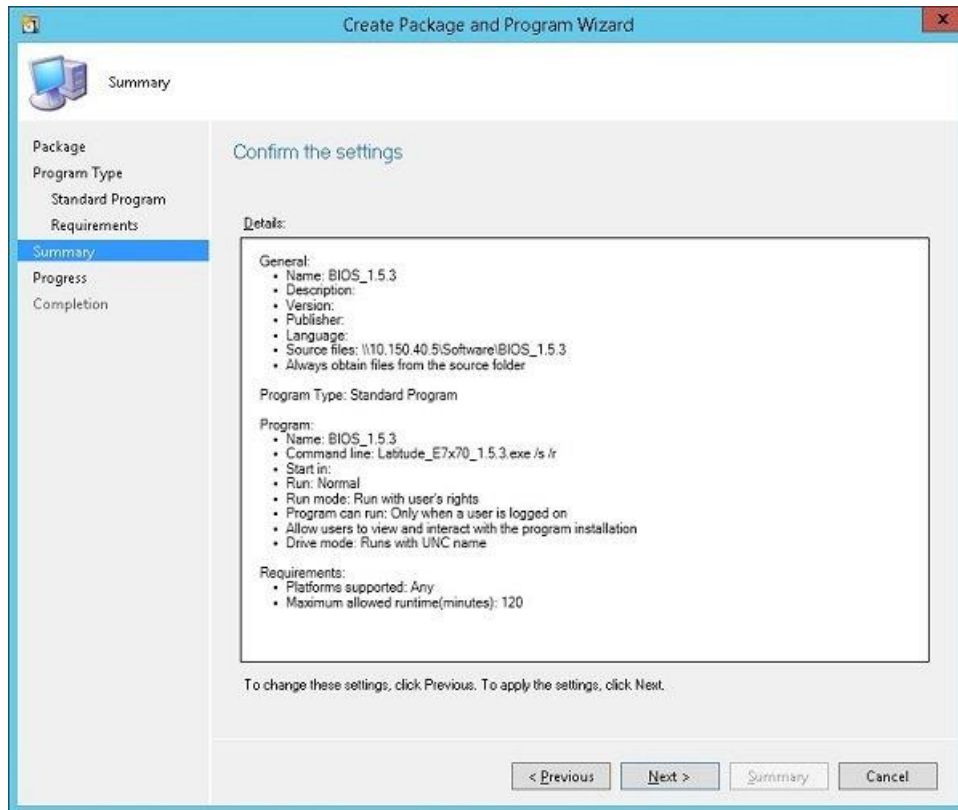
Create Package and Program Wizard

Summary

Package
Program Type
Standard Program
Requirements
Summary
Progress
Completion

Confirm the settings

Details:

General:
• Name: BIOS_1.5.3
• Description:
• Version:
• Publisher:
• Language:
• Source files: \\10.150.40.5\Software\BIOS_1.5.3
• Always obtain files from the source folder

Program Type: Standard Program

Program:
• Name: BIOS_1.5.3
• Command line: Latitude_E7x70_1.5.3.exe /s /r
• Start in:
• Run: Normal
• Run mode: Run with user's rights
• Program can run: Only when a user is logged on
• Allow users to view and interact with the program installation
• Drive mode: Runs with UNC name

Requirements:
• Platforms supported: Any
• Maximum allowed runtime(minutes): 120

To change these settings, click Previous. To apply the settings, click Next.

< Previous | Next > | Summary | Cancel